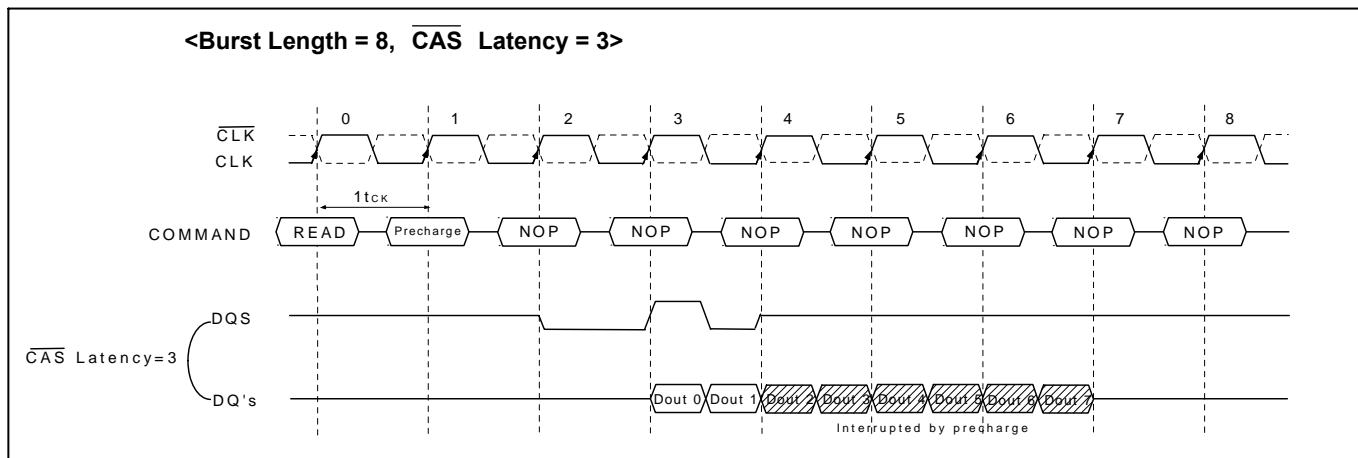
<Burst Length = 8, $\overline{CAS}$ Latency = 3>

0 1 2 3 4 5 6 7 8

$\overline{CLK}$

CLK

1tCK

COMMAND READ Precharge NOP NOP NOP NOP NOP NOP NOP

DQS

$\overline{CAS}$ Latency=3

DQ's Dout 0 Dout 1 Dout 2 Dout 3 Dout 4 Dout 5 Dout 6 Dout 7

Interrupted by precharge